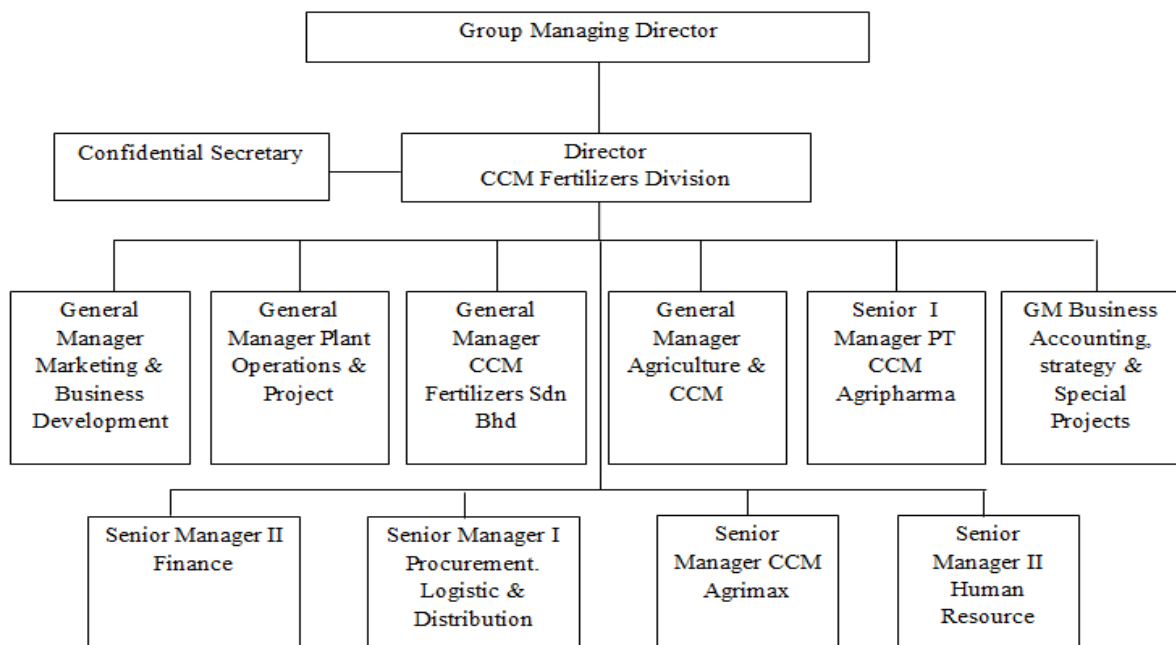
Group Managing Director

Confidential Secretary

Director
CCM Fertilizers Division

General Manager Marketing & Business Development

General Manager Plant Operations & Project

General Manager CCM Fertilizers Sdn Bhd

General Manager Agriculture & CCM

Senior I Manager PT CCM Agripharma

GM Business Accounting, strategy & Special Projects

Senior Manager II Finance

Senior Manager I Procurement. Logistic & Distribution

Senior Manager CCM Agrimax

Senior Manager II Human Resource